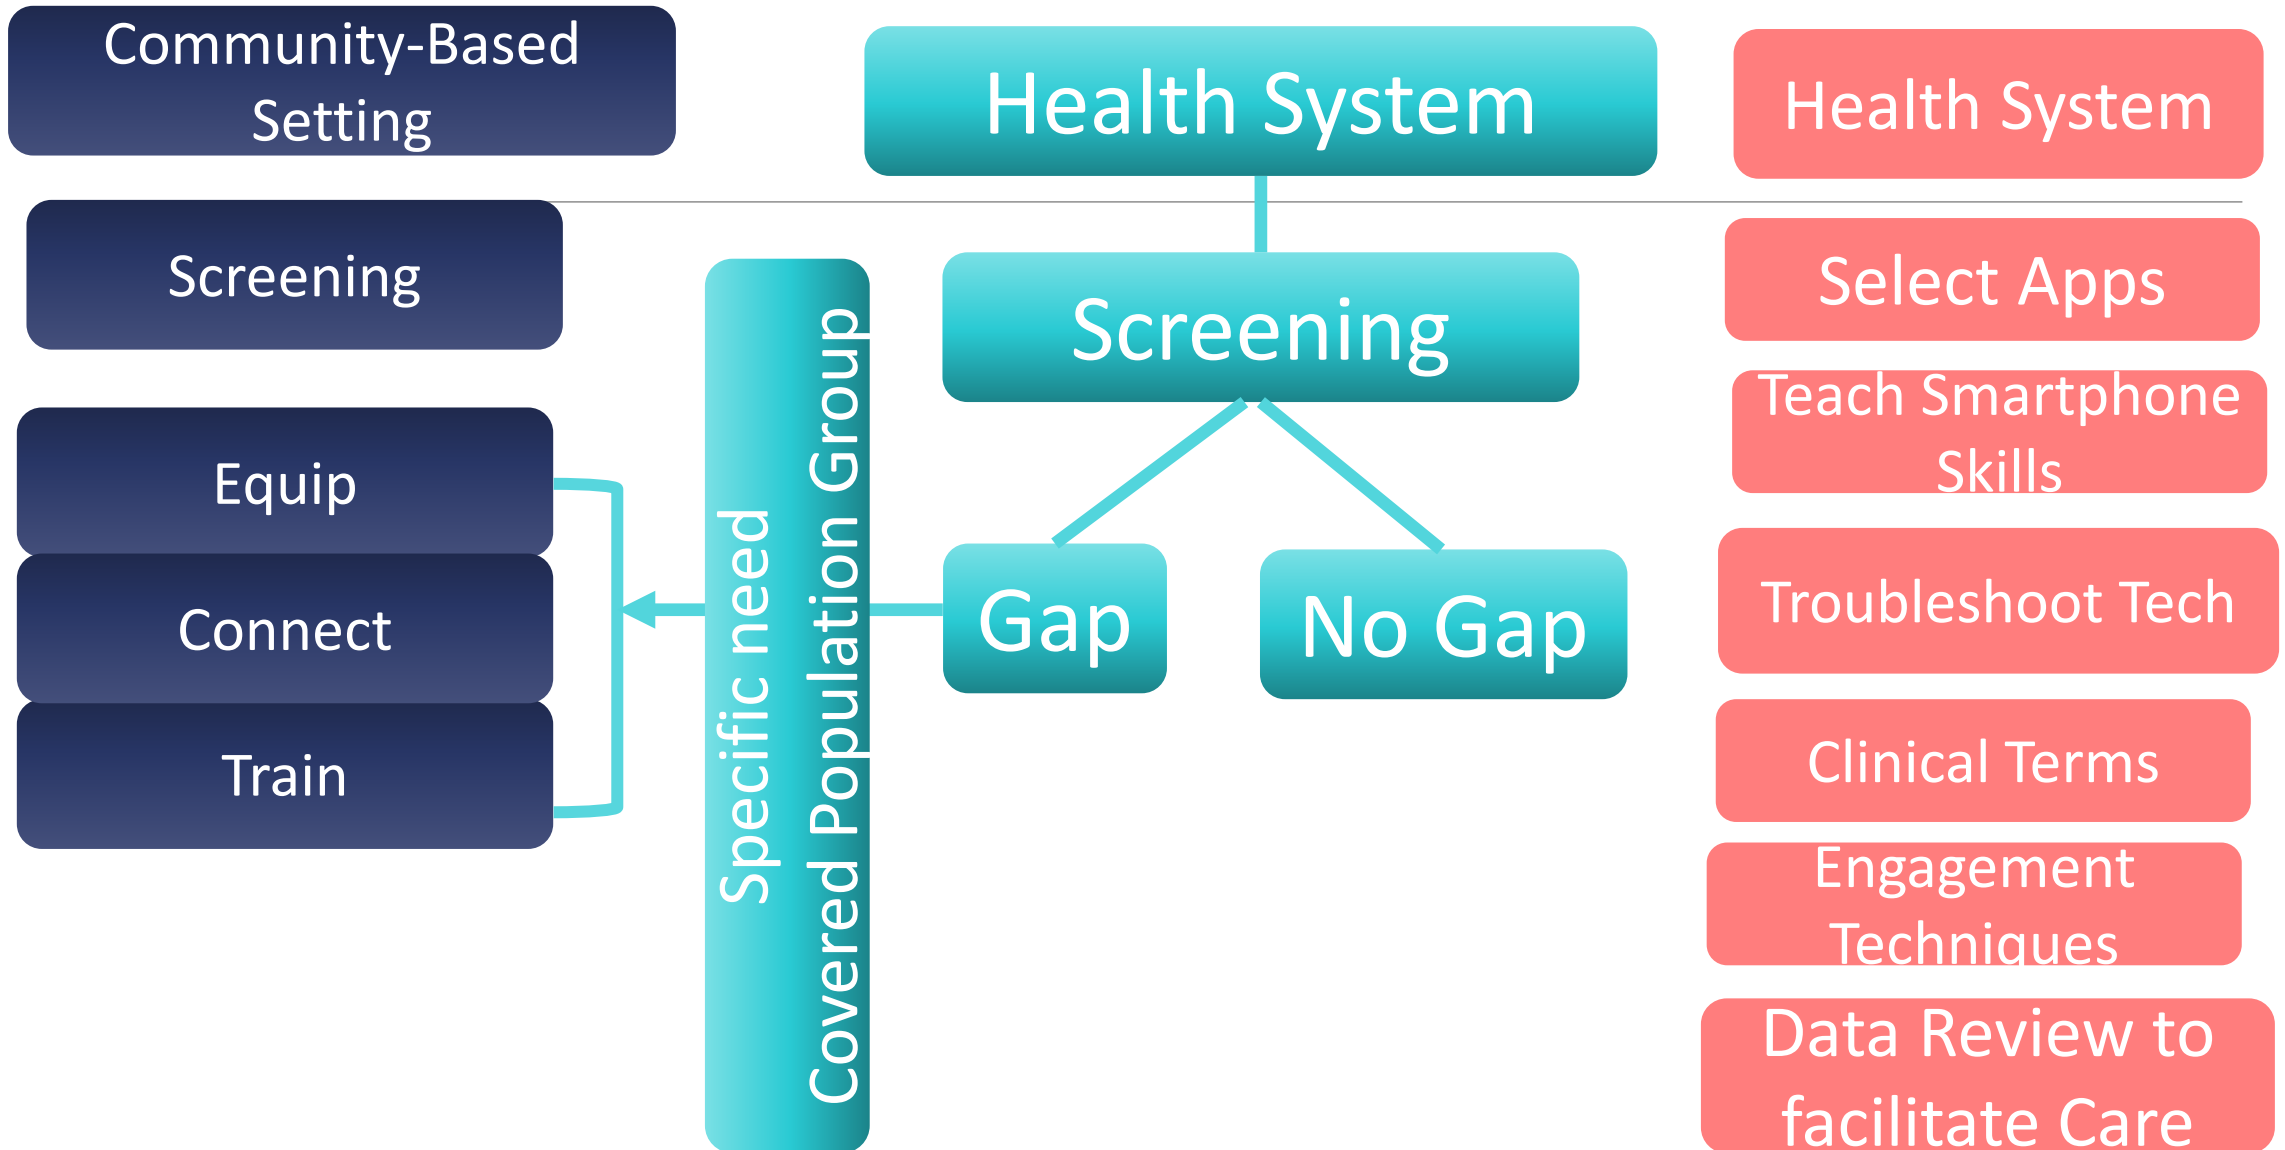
Community-Based Setting

Health System

Health System

Screening

Equip

Connect

Train

Specific need
Covered Population Group

Screening

Gap

No Gap

Select Apps

Teach Smartphone Skills

Troubleshoot Tech

Clinical Terms

Engagement Techniques

Data Review to facilitate Care